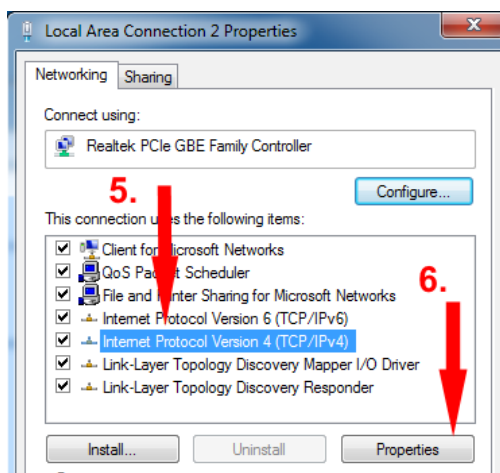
Local Area Connection 2 Properties

Networking Sharing

Connect using:

Realtek PCIe GBE Family Controller

5.

Configure...

This connection u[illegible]es the following items:

Client for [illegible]icrosoft Networks
QoS Pac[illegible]et Scheduler
File and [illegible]inter Sharing for Microsoft Networks
Internet Protocol Version 6 (TCP/IPv6)
Internet Protocol Version 4 (TCP/IPv4)
Link-Layer Topology Discovery Mapper I/O Driver
Link-Layer Topology Discovery Responder

6.

Install... Uninstall Properties